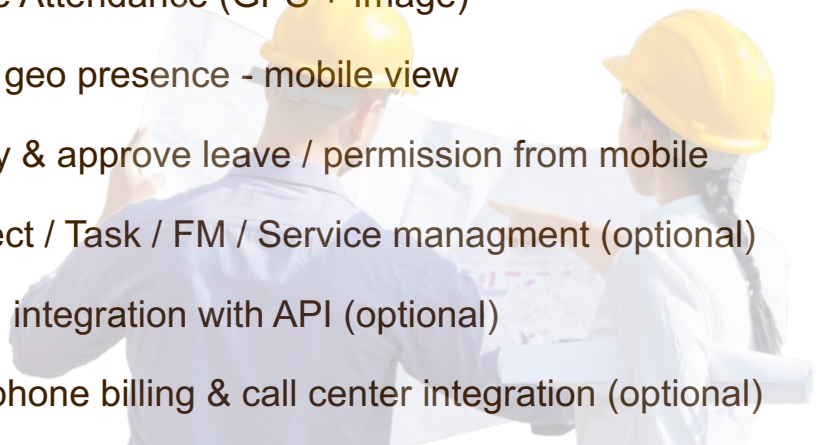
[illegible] Attendance (GPS + Image)

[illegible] geo presence - mobile view

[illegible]y & approve leave / permission from mobile

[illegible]ect / Task / FM / Service managment (optional)

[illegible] integration with API (optional)

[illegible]phone billing & call center integration (optional)